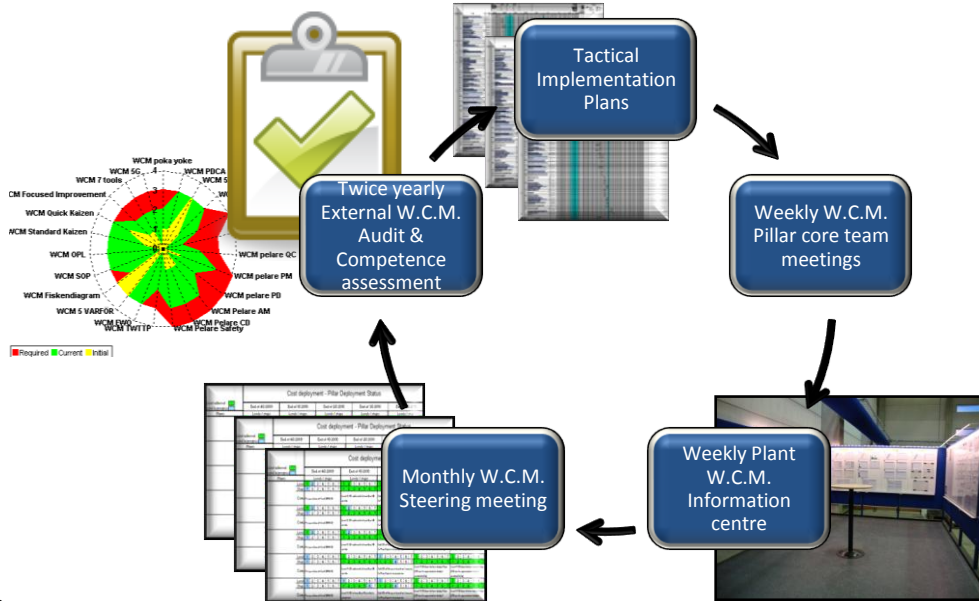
Tactical Implementation Plans

Weekly W.C.M. Pillar core team meetings

Weekly Plant W.C.M. Information centre

Monthly W.C.M. Steering meeting

Twice yearly External W.C.M. Audit & Competence assessment

WCM poka yoke
4
WCM PDCA
WCM 5G
WCM 5
WCM 7 tools
3
CM Focused Improvement
WCM Quick Kaizen
WCM Standard Kaizen
WCM OPL
WCM SOP
WCM Fiskendiagram
WCM 5 VARFÖR
WCM EWO
WCM TWTTP
WCM Pelare Safety
WCM Pelare CD
WCM Pelare AM
WCM pelare PD
WCM pelare PM
WCM pelare QC

Required Current Initial

Cost deployment - Pillar Deployment Status
Cost deployment - Pillar Deployment Status
Cost deployment